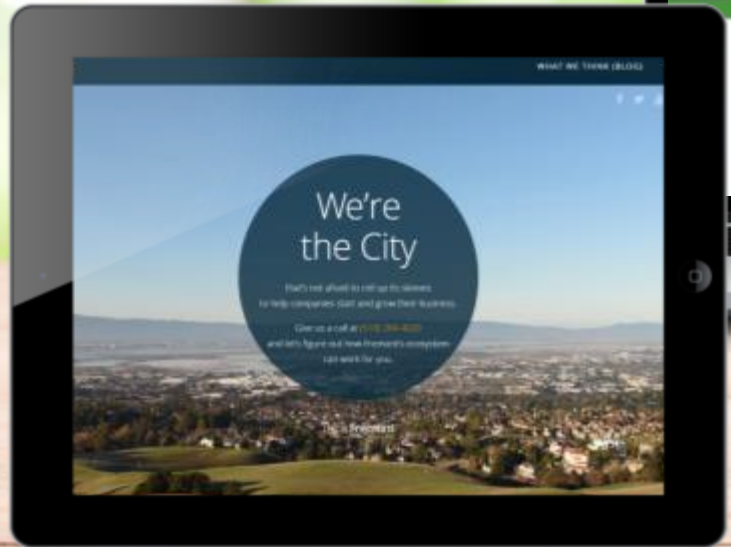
WHAT WE THINK (BLOG)

We're the City

that's not afraid to roll up its sleeves to help companies start and grow their business.

Give us a call at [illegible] and let's figure out how Fremont's ecosystem can work for you.

This is Fremont